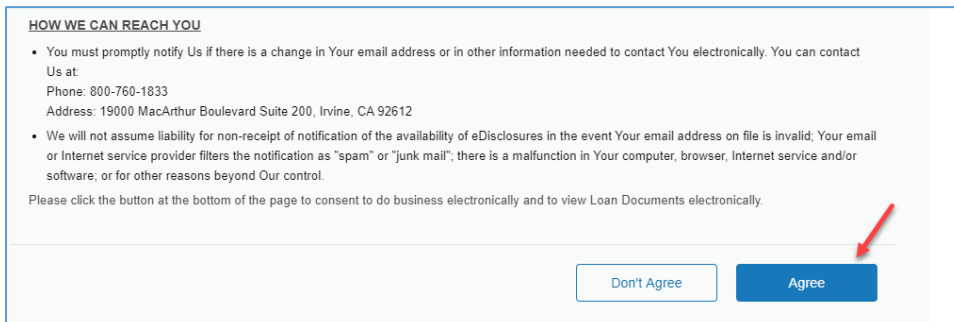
HOW WE CAN REACH YOU

- You must promptly notify Us if there is a change in Your email address or in other information needed to contact You electronically. You can contact Us at:
Phone: 800-760-1833
Address: 19000 MacArthur Boulevard Suite 200, Irvine, CA 92612
- We will not assume liability for non-receipt of notification of the availability of eDisclosures in the event Your email address on file is invalid; Your email or Internet service provider filters the notification as "spam" or "junk mail"; there is a malfunction in Your computer, browser, Internet service and/or software; or for other reasons beyond Our control.

Please click the button at the bottom of the page to consent to do business electronically and to view Loan Documents electronically.

Don't Agree

Agree